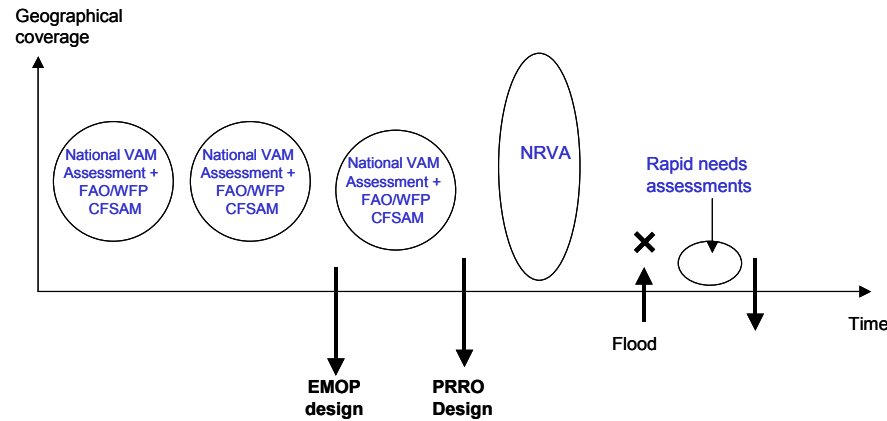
Geographical coverage

National VAM Assessment + FAO/WFP CFSAM

National VAM Assessment + FAO/WFP CFSAM

National VAM Assessment + FAO/WFP CFSAM

NRVA

Rapid needs assessments

Time

EMOP design

PRRO Design

Flood